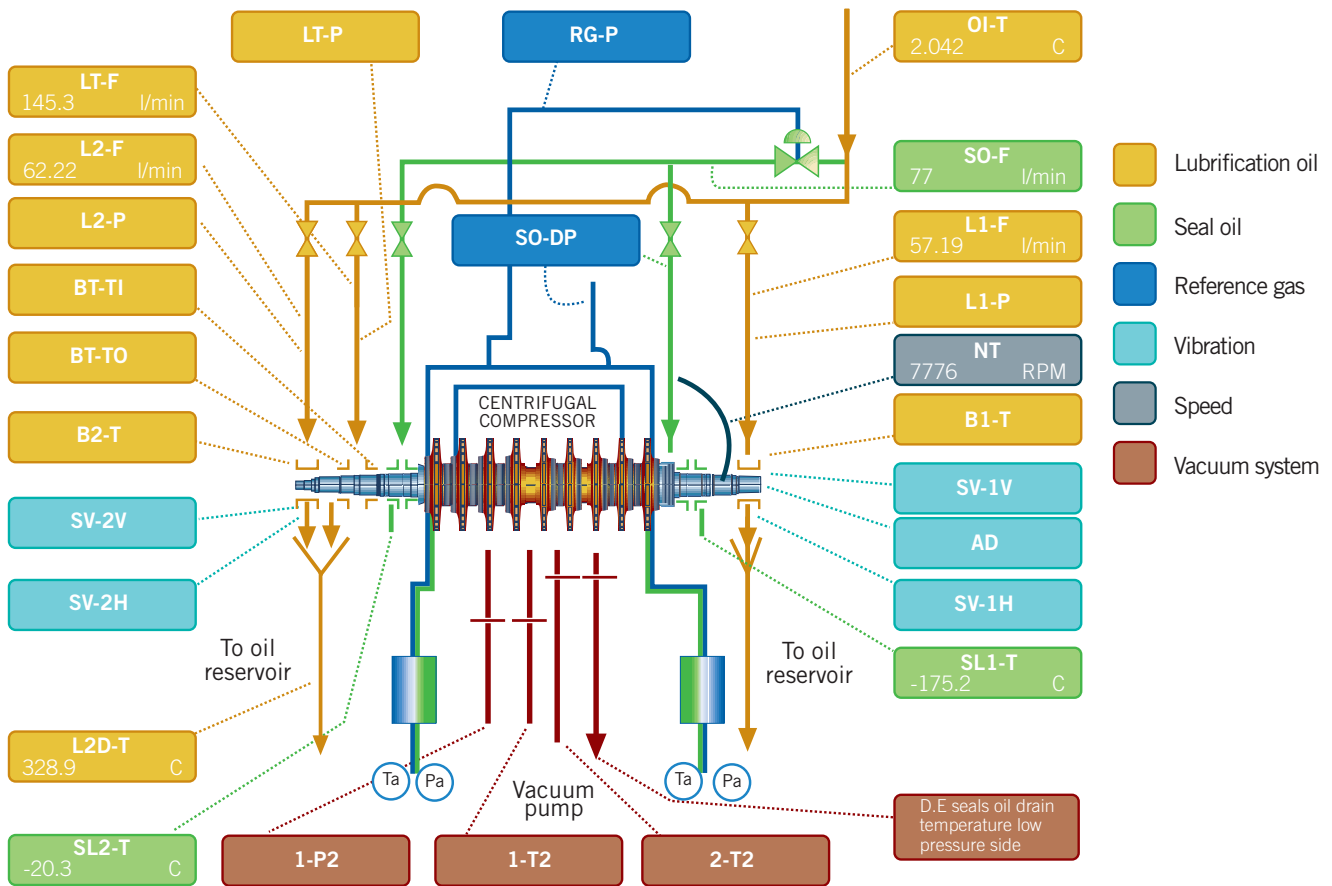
LT-P

RG-P

OI-T
2.042 C

LT-F
145.3 l/min

L2-F
62.22 l/min

SO-F
77 l/min

L2-P

SO-DP

L1-F
57.19 l/min

BT-TI

L1-P

BT-TO

NT
7776 RPM

CENTRIFUGAL COMPRESSOR

B2-T

B1-T

SV-1V

SV-2V

AD

SV-2H

SV-1H

To oil reservoir

To oil reservoir

SL1-T
-175.2 C

L2D-T
328.9 C

Ta

Pa

Ta

Pa

Vacuum pump

D.E seals oil drain temperature low pressure side

SL2-T
-20.3 C

1-P2

1-T2

2-T2

Lubrification oil

Seal oil

Reference gas

Vibration

Speed

Vacuum system